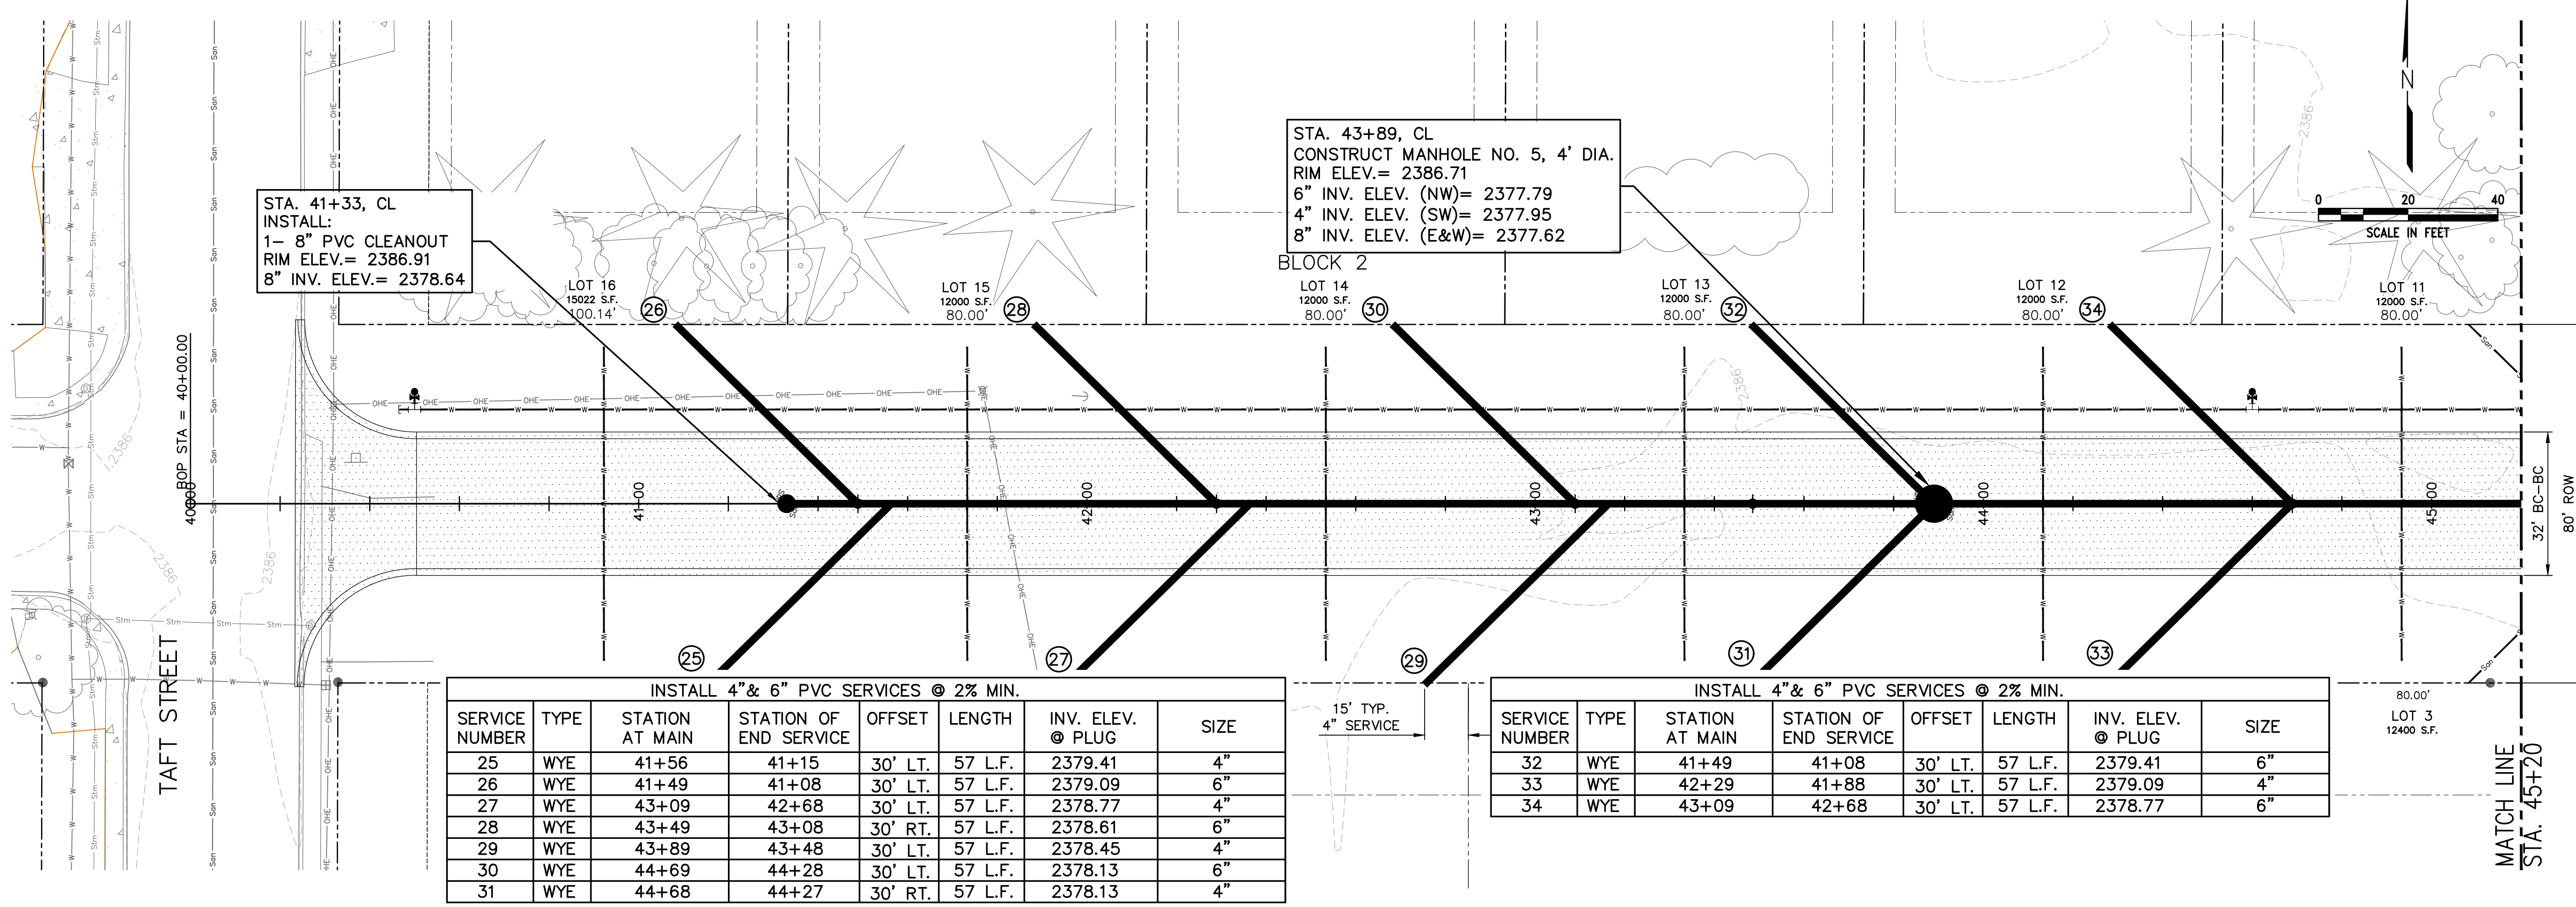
STA. 41+33, CL
INSTALL:
1– 8" PVC CLEANOUT
RIM ELEV.= 2386.91
8" INV. ELEV.= 2378.64

STA. 43+89, CL
CONSTRUCT MANHOLE NO. 5, 4' DIA.
RIM ELEV.= 2386.71
6" INV. ELEV. (NW)= 2377.79
4" INV. ELEV. (SW)= 2377.95
8" INV. ELEV. (E&W)= 2377.62

BLOCK 2

N

0 20 40
SCALE IN FEET

LOT 16 15022 S.F. 100.14'
LOT 15 12000 S.F. 80.00'
LOT 14 12000 S.F. 80.00'
LOT 13 12000 S.F. 80.00'
LOT 12 12000 S.F. 80.00'
LOT 11 12000 S.F. 80.00'

26 28 30 32 34
25 27 29 31 33

BOP STA = 40+00.00
40+00
41+00
42+00
43+00
44+00
45+00

32' BC–BC
80' ROW

TAFT STREET

15' TYP.
4" SERVICE

80.00'
LOT 3
12400 S.F.

MATCH LINE
STA. 45+20

INSTALL 4"& 6" PVC SERVICES @ 2% MIN.

| SERVICE NUMBER | TYPE | STATION AT MAIN | STATION OF END SERVICE | OFFSET | LENGTH | INV. ELEV. @ PLUG | SIZE |
|---|---|---|---|---|---|---|---|
| 25 | WYE | 41+56 | 41+15 | 30' LT. | 57 L.F. | 2379.41 | 4" |
| 26 | WYE | 41+49 | 41+08 | 30' LT. | 57 L.F. | 2379.09 | 6" |
| 27 | WYE | 43+09 | 42+68 | 30' LT. | 57 L.F. | 2378.77 | 4" |
| 28 | WYE | 43+49 | 43+08 | 30' RT. | 57 L.F. | 2378.61 | 6" |
| 29 | WYE | 43+89 | 43+48 | 30' LT. | 57 L.F. | 2378.45 | 4" |
| 30 | WYE | 44+69 | 44+28 | 30' LT. | 57 L.F. | 2378.13 | 6" |
| 31 | WYE | 44+68 | 44+27 | 30' RT. | 57 L.F. | 2378.13 | 4" |

INSTALL 4"& 6" PVC SERVICES @ 2% MIN.

| SERVICE NUMBER | TYPE | STATION AT MAIN | STATION OF END SERVICE | OFFSET | LENGTH | INV. ELEV. @ PLUG | SIZE |
|---|---|---|---|---|---|---|---|
| 32 | WYE | 41+49 | 41+08 | 30' LT. | 57 L.F. | 2379.41 | 6" |
| 33 | WYE | 42+29 | 41+88 | 30' LT. | 57 L.F. | 2379.09 | 4" |
| 34 | WYE | 43+09 | 42+68 | 30' LT. | 57 L.F. | 2378.77 | 6" |